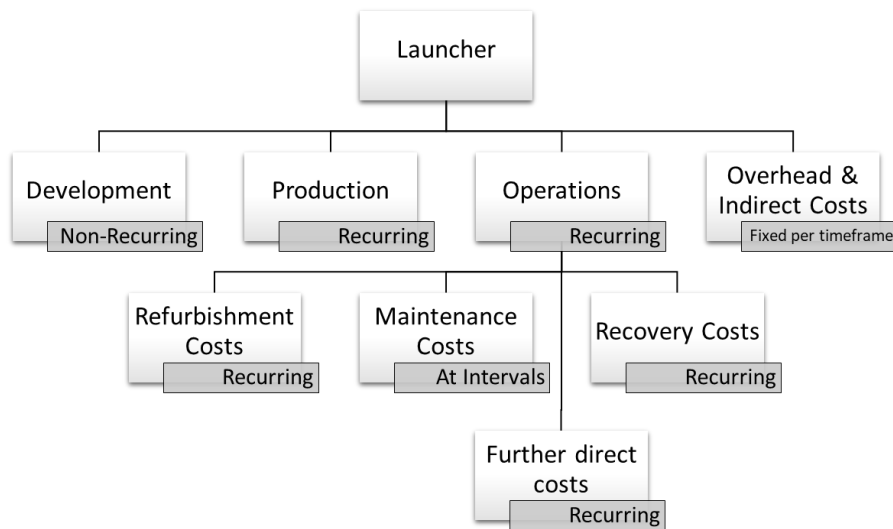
Launcher

Development
Non-Recurring

Production
Recurring

Operations
Recurring

Overhead & Indirect Costs
Fixed per timeframe

Refurbishment Costs
Recurring

Maintenance Costs
At Intervals

Recovery Costs
Recurring

Further direct costs
Recurring